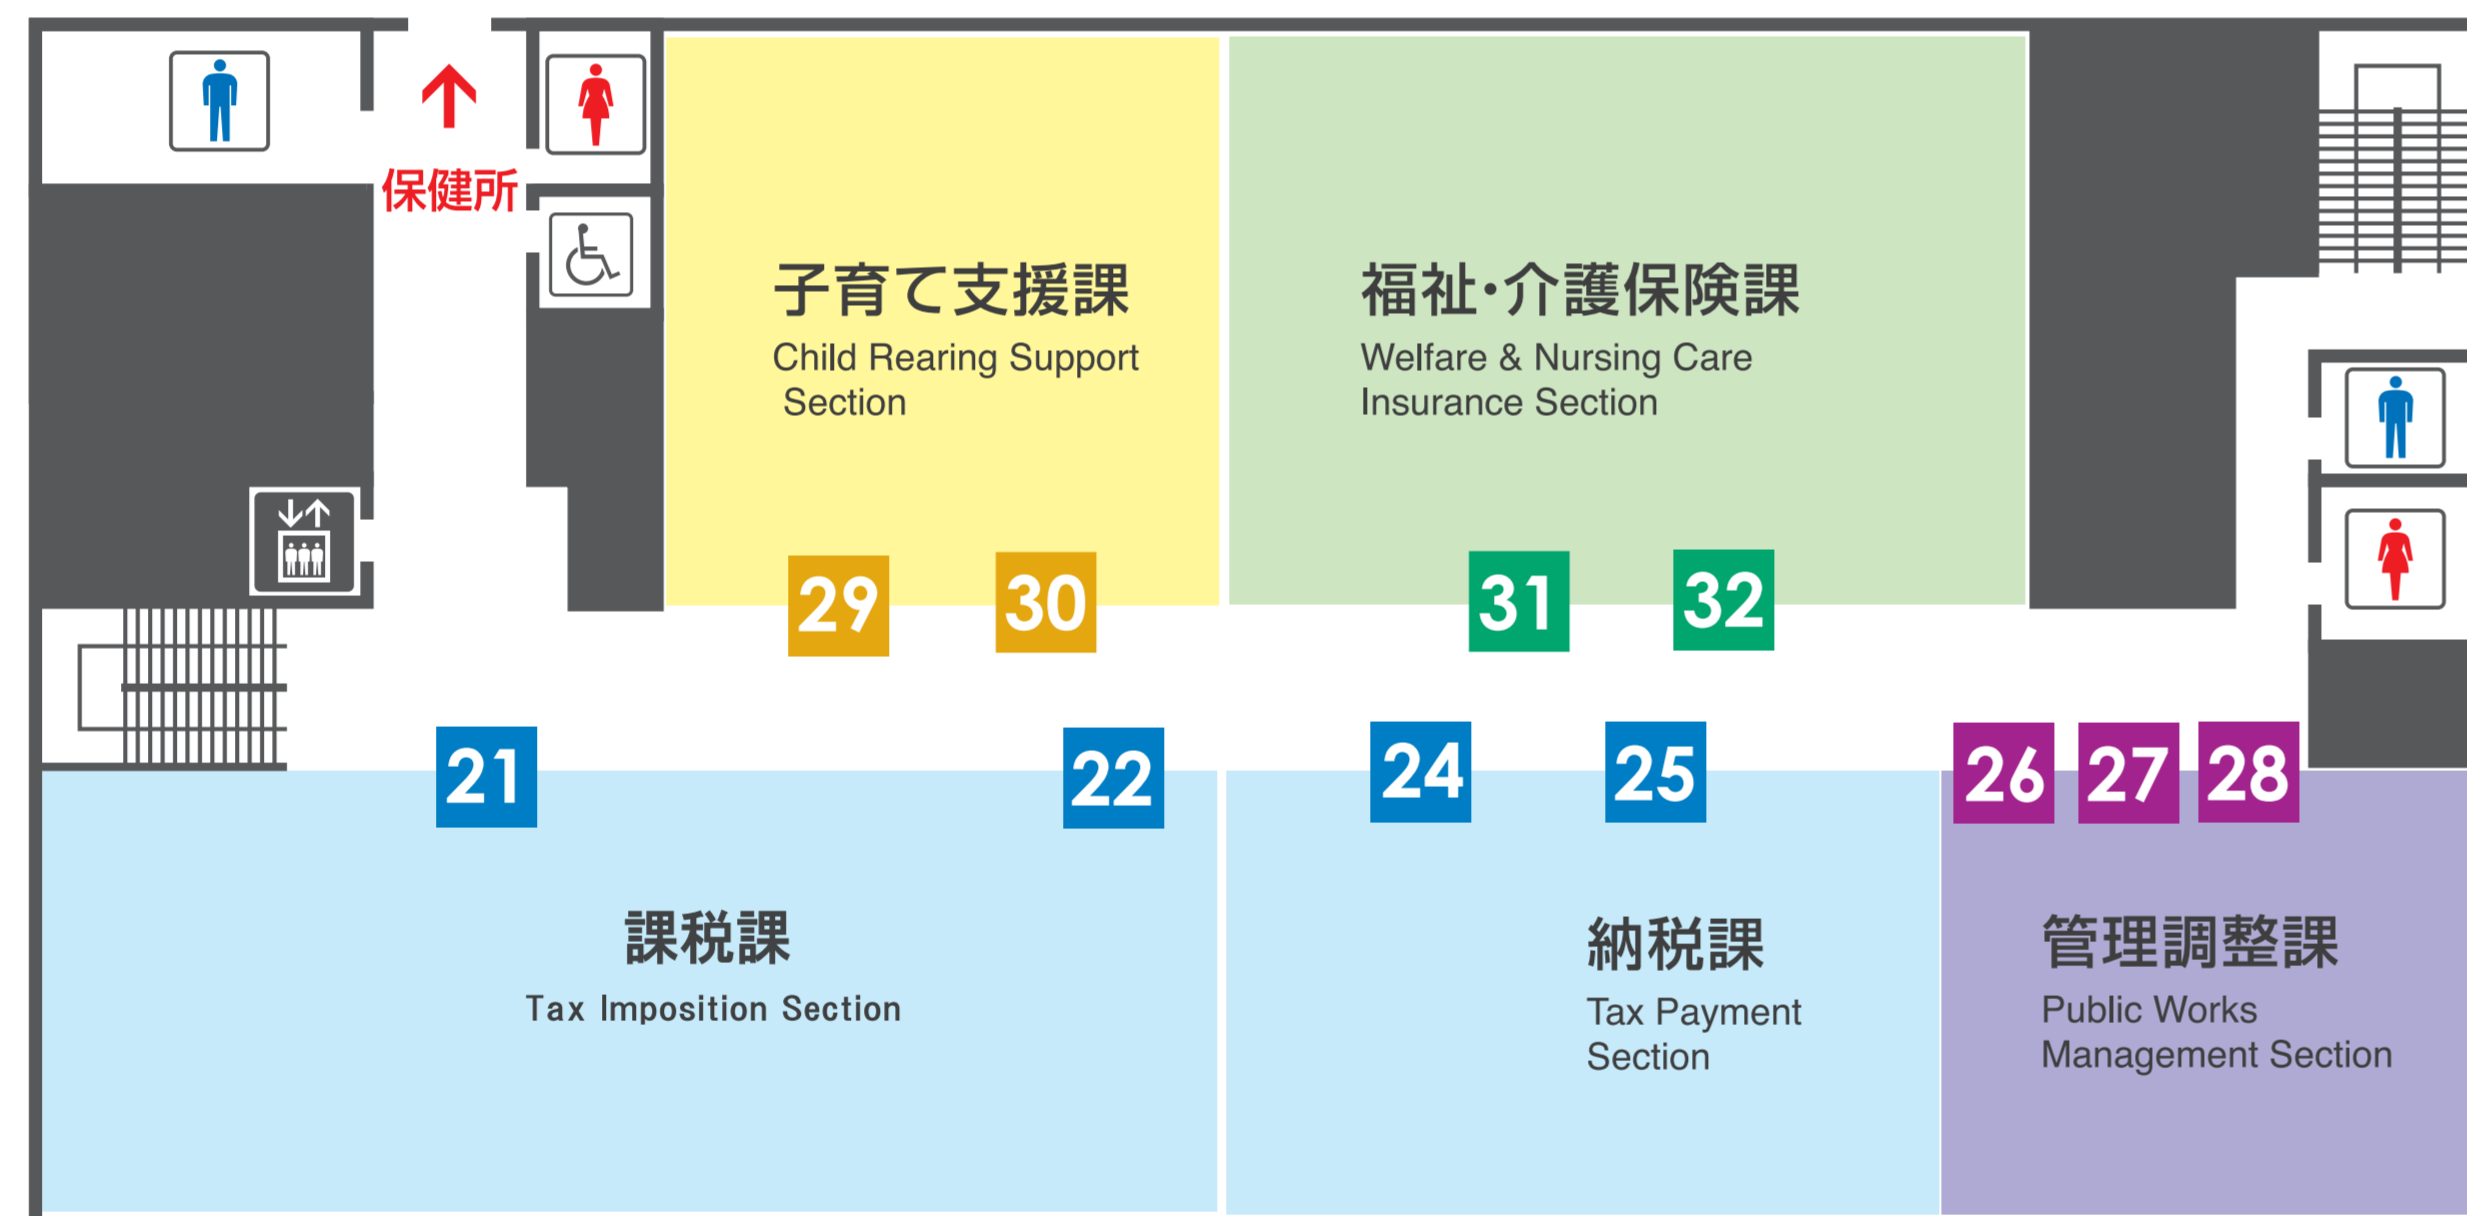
保健所

子育て支援課
Child Rearing Support Section

福祉・介護保険課
Welfare & Nursing Care Insurance Section

29 30 31 32

21 22 24 25 26 27 28

課税課
Tax Imposition Section

納税課
Tax Payment Section

管理調整課
Public Works Management Section